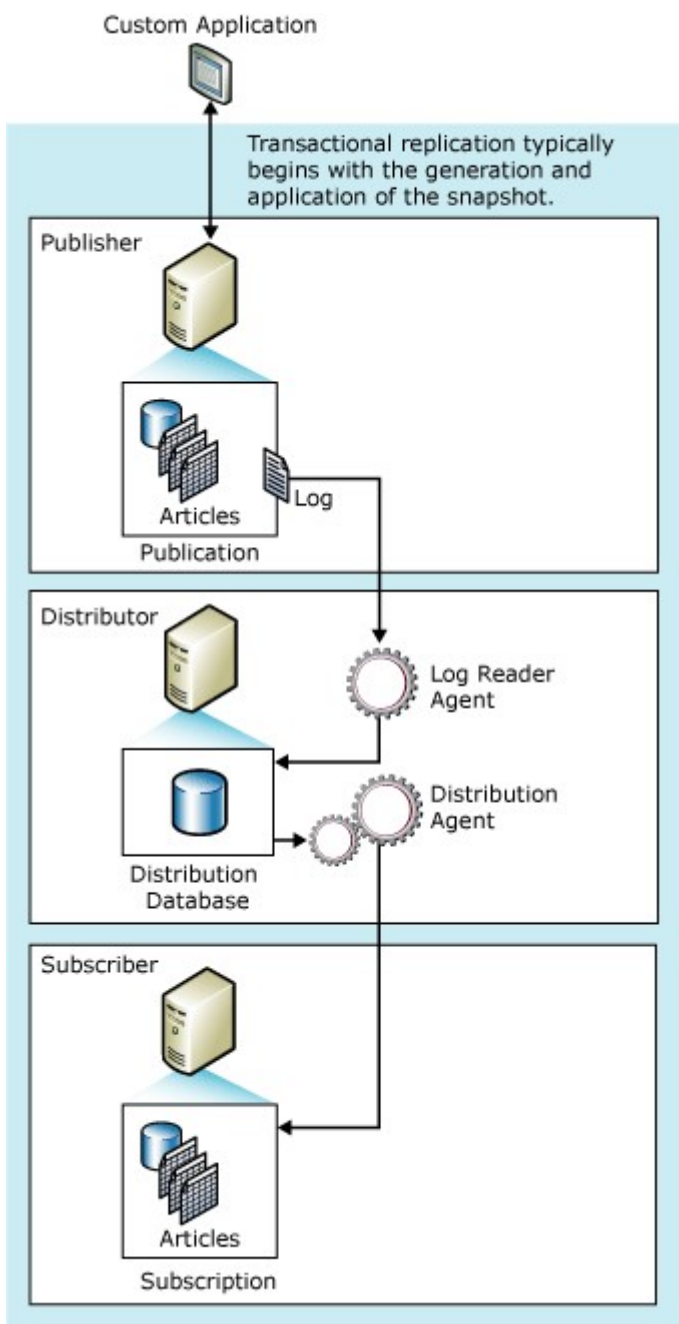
Custom Application

Transactional replication typically begins with the generation and application of the snapshot.

Publisher

Articles

Log

Publication

Distributor

Log Reader Agent

Distribution Agent

Distribution Database

Subscriber

Articles

Subscription